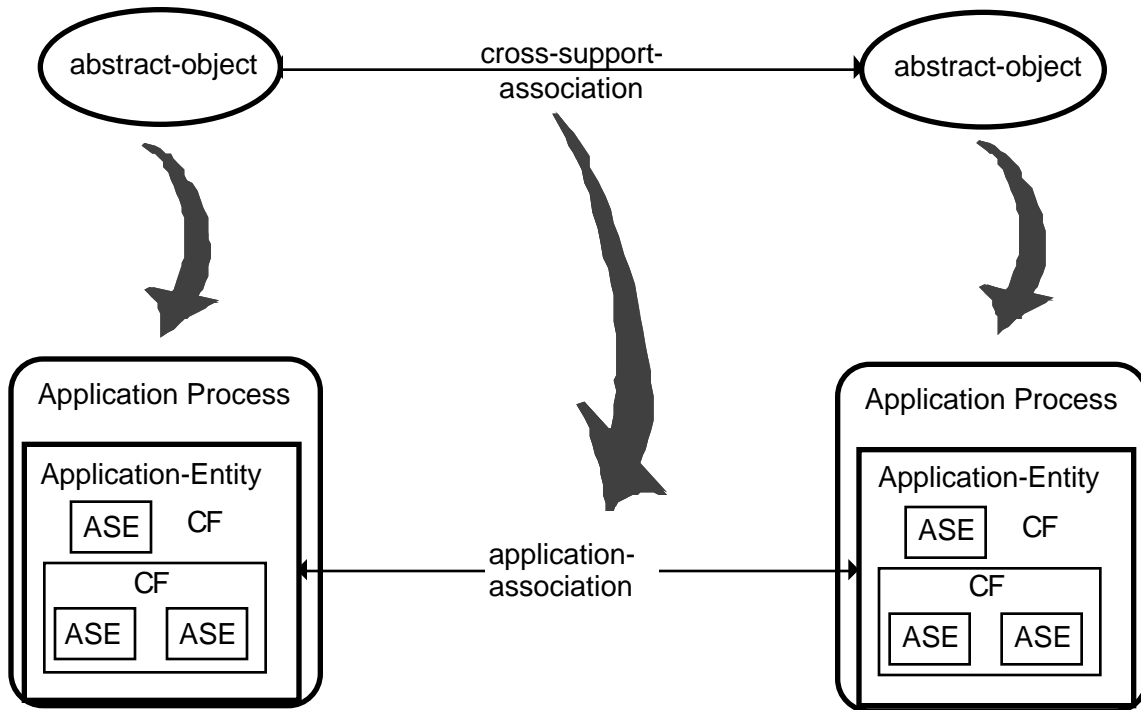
abstract-object

cross-support-association

abstract-object

Application Process

Application-Entity

ASE

CF

CF

ASE

ASE

application-association

Application Process

Application-Entity

ASE

CF

CF

ASE

ASE